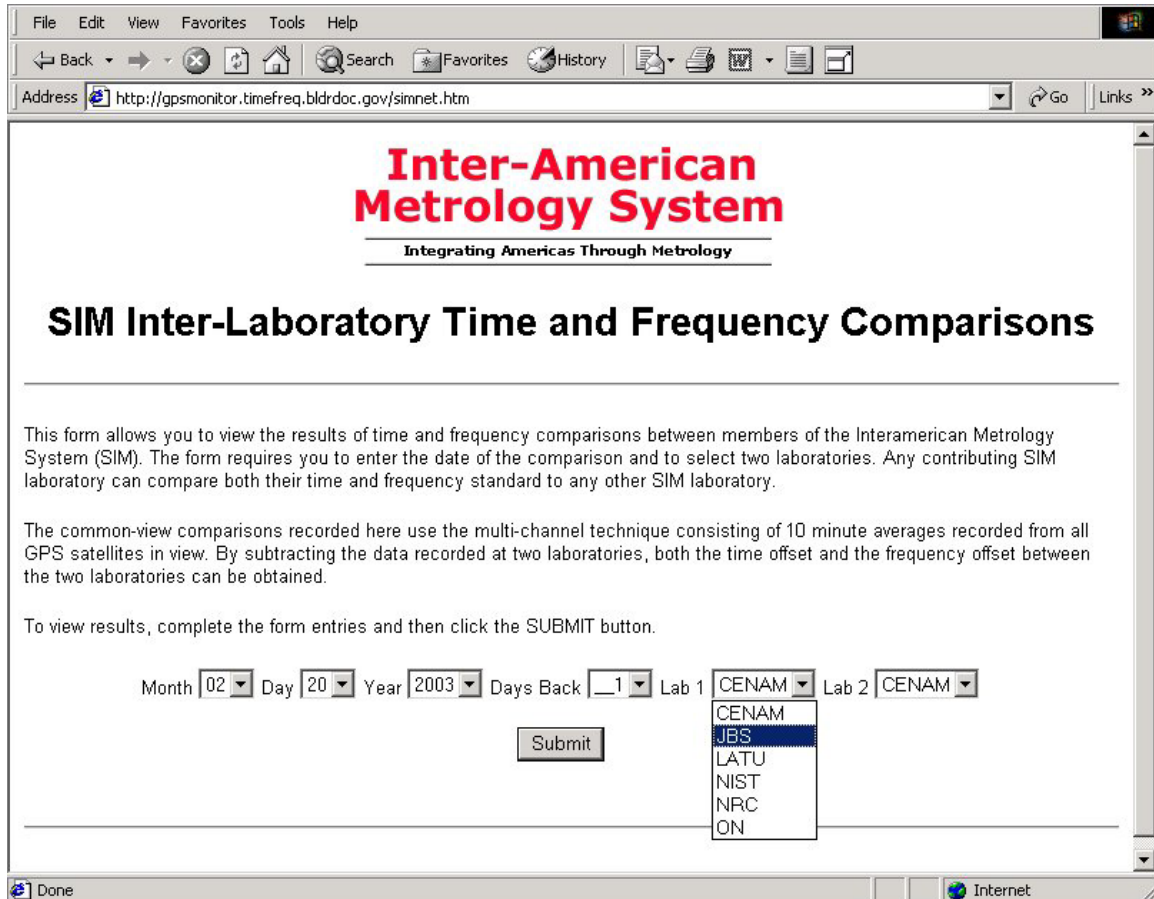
File Edit View Favorites Tools Help

Back Search Favorites History

Address http://gpsmonitor.timefreq.bldrdoc.gov/simnet.htm Go Links »

Inter-American Metrology System

Integrating Americas Through Metrology

SIM Inter-Laboratory Time and Frequency Comparisons

This form allows you to view the results of time and frequency comparisons between members of the Interamerican Metrology System (SIM). The form requires you to enter the date of the comparison and to select two laboratories. Any contributing SIM laboratory can compare both their time and frequency standard to any other SIM laboratory.

The common-view comparisons recorded here use the multi-channel technique consisting of 10 minute averages recorded from all GPS satellites in view. By subtracting the data recorded at two laboratories, both the time offset and the frequency offset between the two laboratories can be obtained.

To view results, complete the form entries and then click the SUBMIT button.

Month 02 Day 20 Year 2003 Days Back __1 Lab 1 CENAM Lab 2 CENAM

CENAM
JBS
LATU
NIST
NRC
ON

Submit

Done Internet